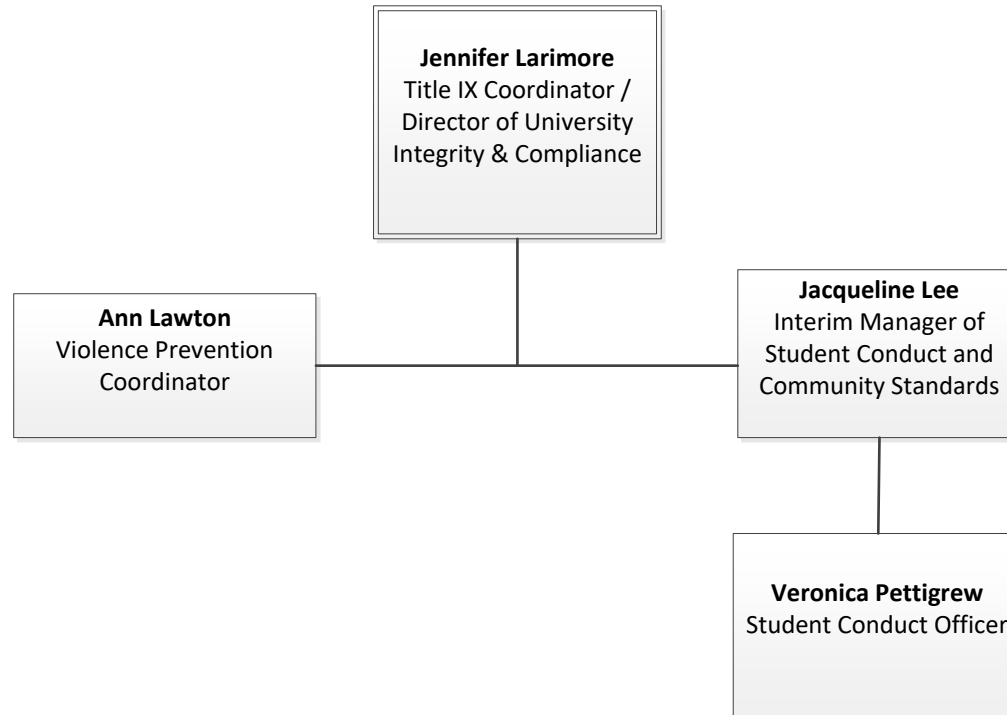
**Jennifer Larimore**
Title IX Coordinator / Director of University Integrity & Compliance

**Ann Lawton**
Violence Prevention Coordinator

**Jacqueline Lee**
Interim Manager of Student Conduct and Community Standards

**Veronica Pettigrew**
Student Conduct Officer